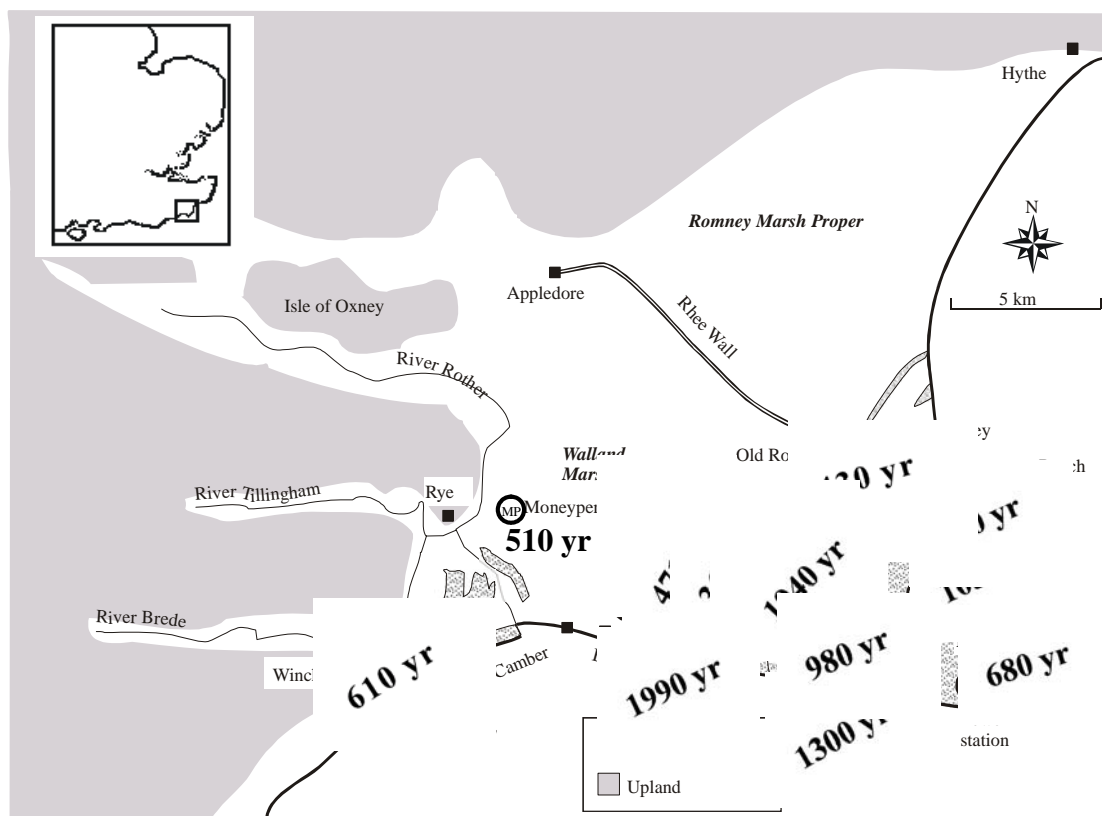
Hythe

N

Romney Marsh Proper

5 km

Appledore

Rhee Wall

Isle of Oxney

River Rother

Walland Mars

Old Ro

ey

ch

River Tillingham

Rye

MP Moneypen

510 yr

430 yr

yr

475

1040 yr

165

River Brede

Winch

610 yr

Camber

1990 yr

980 yr

680 yr

1300 yr

station

Upland